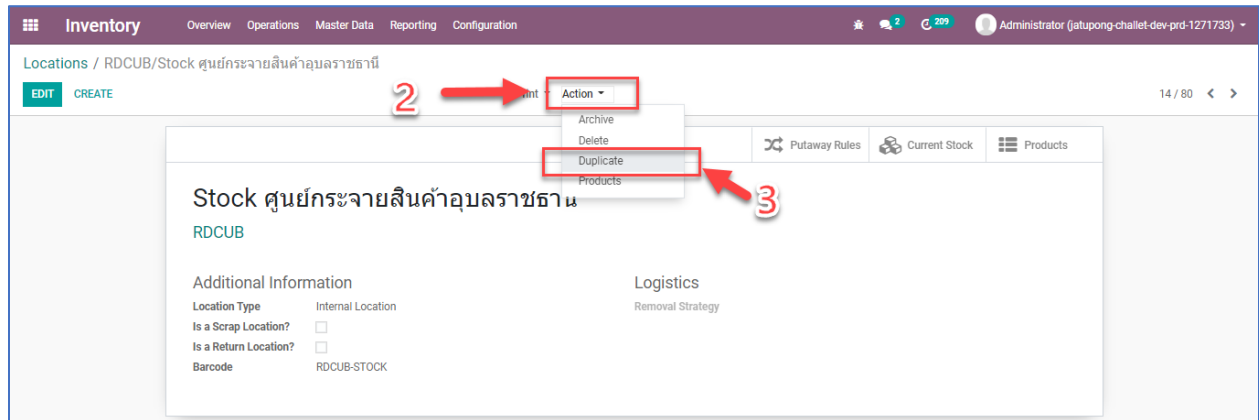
Inventory Overview Operations Master Data Reporting Configuration 2 209 Administrator (jatupong-challet-dev-prd-1271733)

Locations / RDCUB/Stock ศูนย์กระจายสินค้าอุบลราชธานี

EDIT CREATE

2

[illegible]int Action

14 / 80

Archive
Delete
Duplicate
Products

Putaway Rules Current Stock Products

Stock ศูนย์กระจายสินค้าอุบลราชธาน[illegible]

3

RDCUB

Additional Information

Location Type Internal Location
Is a Scrap Location?
Is a Return Location?
Barcode RDCUB-STOCK

Logistics

Removal Strategy